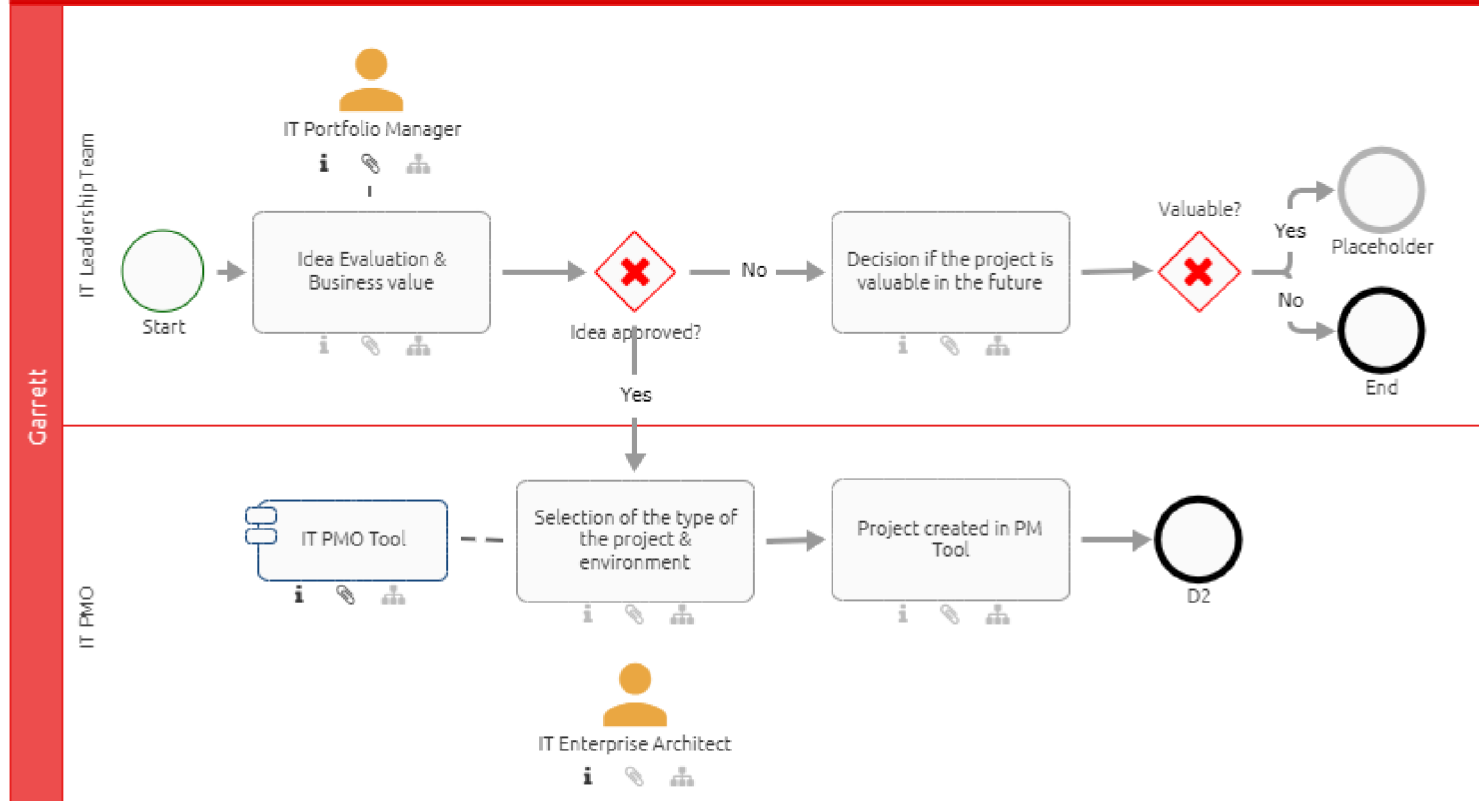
Garrett

IT Leadership Team

IT Portfolio Manager

Start

Idea Evaluation & Business value

Idea approved?

No

Decision if the project is valuable in the future

Valuable?

Yes

Placeholder

No

End

Yes

IT PMO

IT PMO Tool

Selection of the type of the project & environment

Project created in PM Tool

D2

IT Enterprise Architect